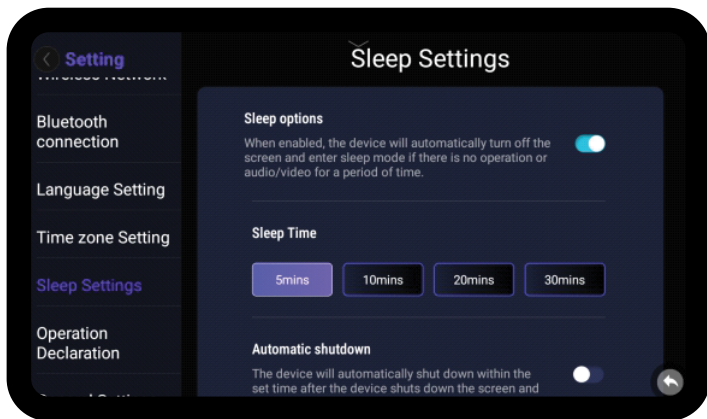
Setting

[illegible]

Bluetooth connection

Language Setting

Time zone Setting

Sleep Settings

Operation Declaration

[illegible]

Sleep Settings

Sleep options

When enabled, the device will automatically turn off the screen and enter sleep mode if there is no operation or audio/video for a period of time.

Sleep Time

5mins

10mins

20mins

30mins

Automatic shutdown

The device will automatically shut down within the set time after the device shuts down the screen and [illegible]